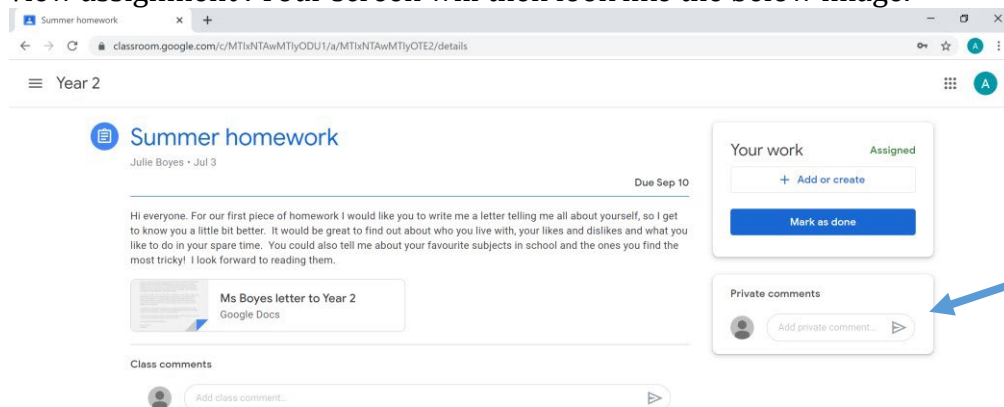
View assignment. Your screen will then look like the below image.

Summer homework

classroom.google.com/c/MTIxNTAwMTIyODU1/a/MTIxNTAwMTIyOTE2/details

Year 2

A

Summer homework

Julie Boyes • Jul 3

Due Sep 10

Hi everyone. For our first piece of homework I would like you to write me a letter telling me all about yourself, so I get to know you a little bit better. It would be great to find out about who you live with, your likes and dislikes and what you like to do in your spare time. You could also tell me about your favourite subjects in school and the ones you find the most tricky! I look forward to reading them.

Ms Boyes letter to Year 2
Google Docs

Class comments

Add class comment...

Your work
Assigned

+ Add or create

Mark as done

Private comments

Add private comment...